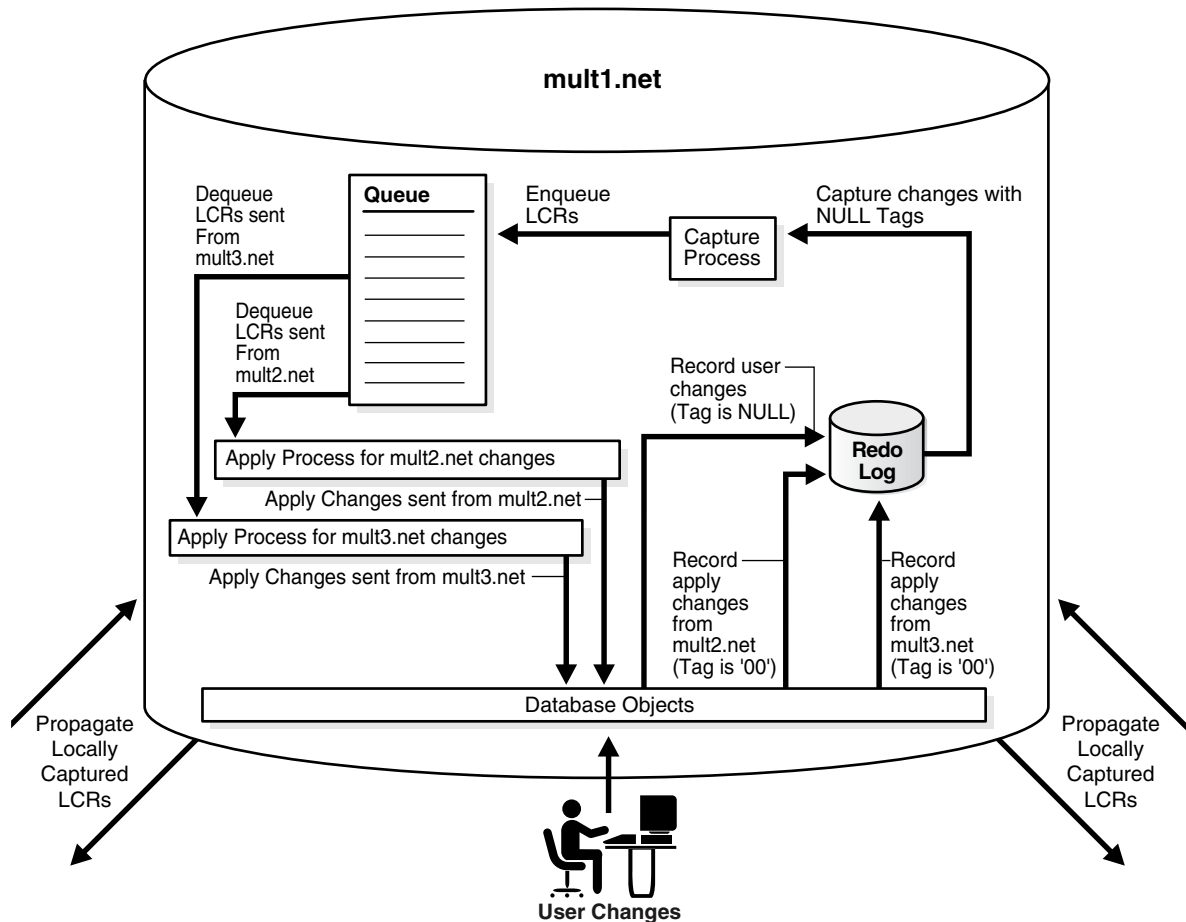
mult1.net

Dequeue LCRs sent From mult3.net

Queue

Enqueue LCRs

Capture changes with NULL Tags

Capture Process

Dequeue LCRs sent From mult2.net

Record user changes (Tag is NULL)

Redo Log

Apply Process for mult2.net changes

Apply Changes sent from mult2.net

Apply Process for mult3.net changes

Apply Changes sent from mult3.net

Record apply changes from mult2.net (Tag is '00')

Record apply changes from mult3.net (Tag is '00')

Database Objects

Propagate Locally Captured LCRs

Propagate Locally Captured LCRs

User Changes